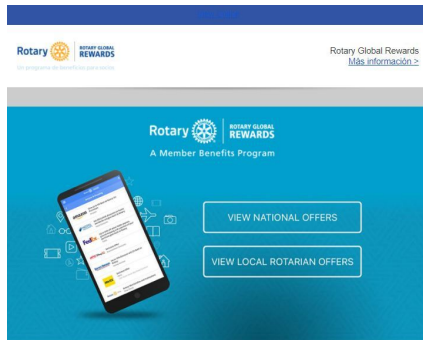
Rotary ROTARY GLOBAL REWARDS
Un programa de beneficios para socios

Rotary Global Rewards
Más información >

Rotary ROTARY GLOBAL REWARDS
A Member Benefits Program

VIEW NATIONAL OFFERS

VIEW LOCAL ROTARIAN OFFERS